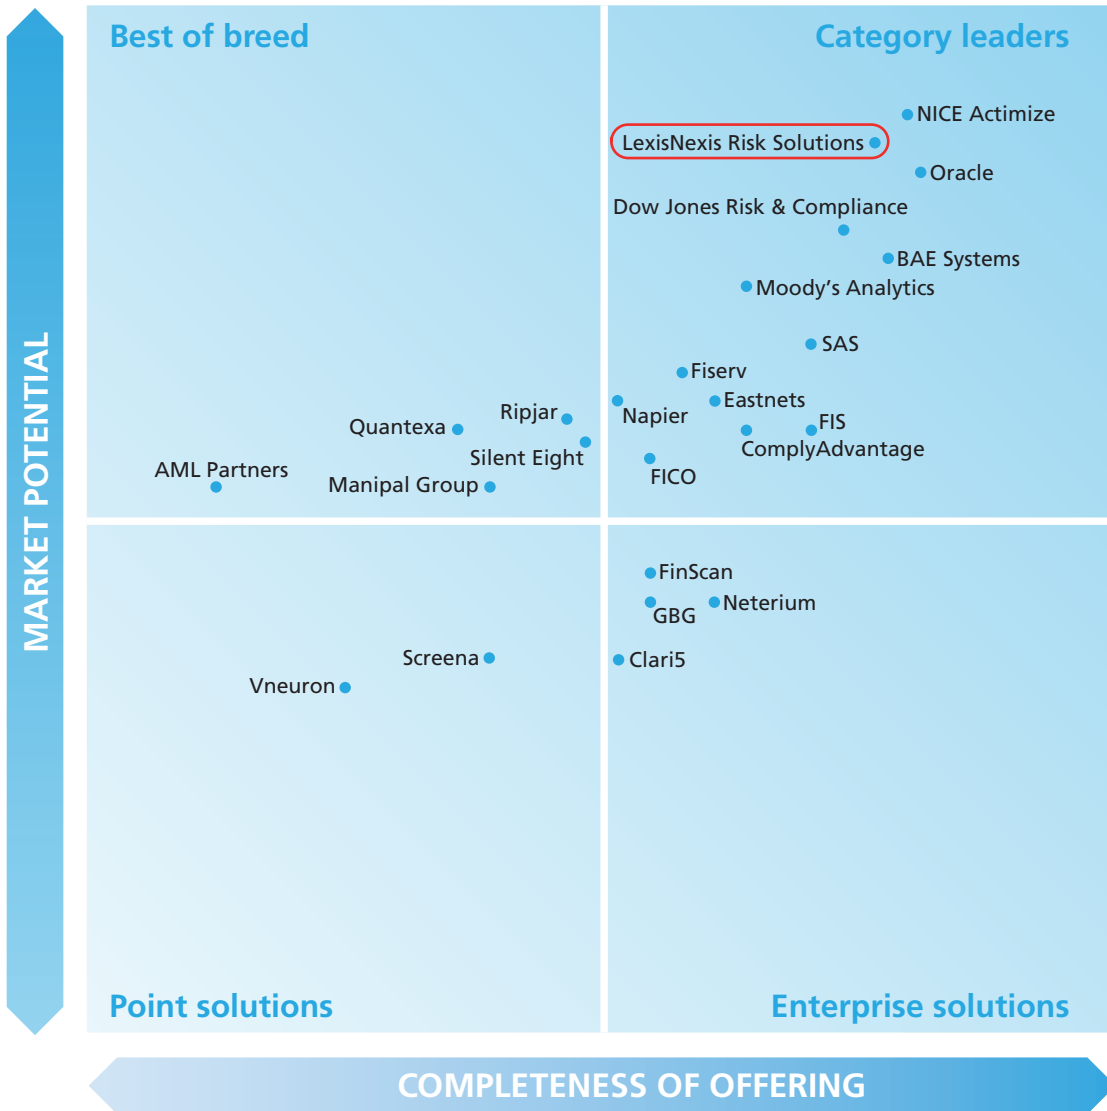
MARKET POTENTIAL

Best of breed

Category leaders

NICE Actimize
LexisNexis Risk Solutions
Oracle
Dow Jones Risk & Compliance
BAE Systems
Moody's Analytics
SAS
Fiserv
Eastnets
Napier
FIS
ComplyAdvantage
FICO
Ripjar
Quantexa
Silent Eight
AML Partners
Manipal Group

FinScan
GBG
Neterium
Clari5
Screena
Vneuron

Point solutions

Enterprise solutions

COMPLETENESS OF OFFERING